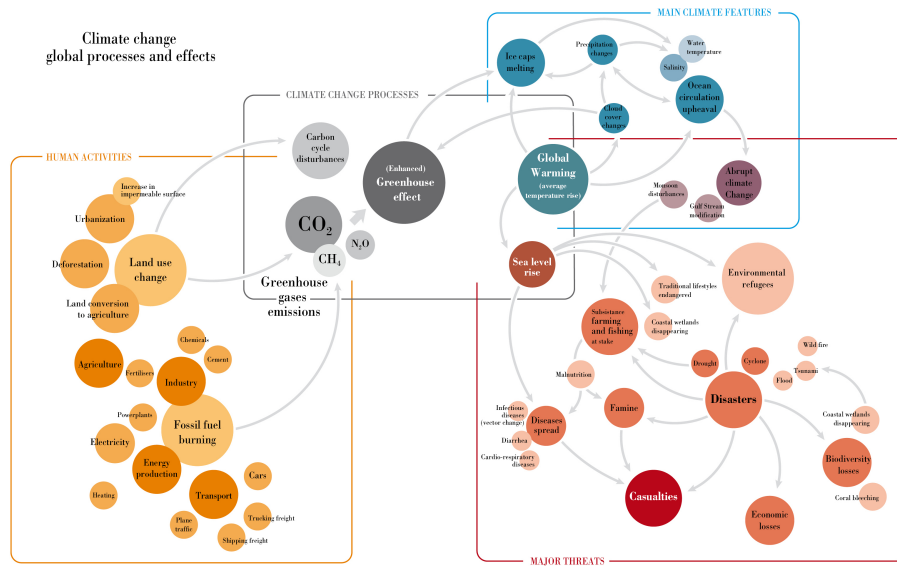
Climate change
global processes and effects

HUMAN ACTIVITIES

Increase in impermeable surface

Urbanization

Deforestation

Land use change

Land conversion to agriculture

Chemicals

Agriculture

Cement

Fertilizers

Industry

Powerplants

Fossil fuel burning

Electricity

Energy production

Cars

Heating

Transport

Plane traffic

Trucking freight

Shipping freight

CLIMATE CHANGE PROCESSES

Carbon cycle disturbances

$CO_2$

$CH_4$

$N_2O$

(Enhanced) Greenhouse effect

Greenhouse gases emissions

MAIN CLIMATE FEATURES

Ice caps melting

Precipitation changes

Water temperature

Salinity

Ocean circulation upheaval

Cloud cover changes

Global Warming (average temperature rise)

Monsoon disturbances

Abrupt climate Change

Gulf Stream modification

Sea level rise

Traditional lifestyles endangered

Environmental refugees

Subsistence farming and fishing at stake

Coastal wetlands disappearing

Wild fire

Drought

Cyclone

Tsunami

Flood

Malnutrition

Famine

Disasters

Coastal wetlands disappearing

Infectious diseases (vector change)

Diseases spread

Diarrhea

Cardio-respiratory diseases

Biodiversity losses

Casualties

Coral bleaching

Economic losses

MAJOR THREATS